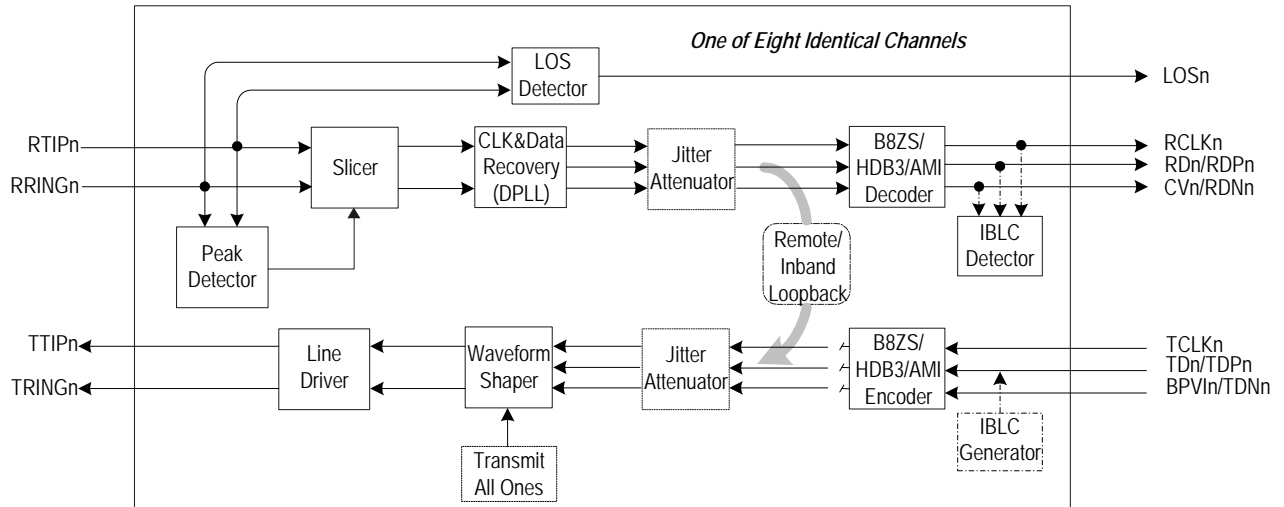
One of Eight Identical Channels

LOS Detector

LOSn

RTIPn

RRINGn

Slicer

CLK&Data Recovery (DPLL)

Jitter Attenuator

B8ZS/ HDB3/AMI Decoder

RCLKn

RDn/RDPn

CVn/RDNn

Peak Detector

Remote/ Inband Loopback

IBLC Detector

TTIPn

TRINGn

Line Driver

Waveform Shaper

Jitter Attenuator

B8ZS/ HDB3/AMI Encoder

TCLKn

TDn/TDPn

BPVIn/TDNn

IBLC Generator

Transmit All Ones